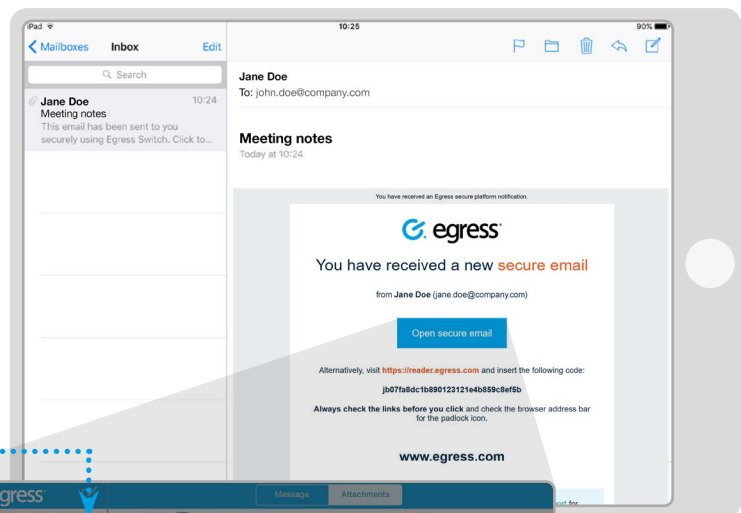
iPad

10:25

90%

Mailboxes Inbox Edit

Search

Jane Doe 10:24
Meeting notes
This email has been sent to you securely using Egress Switch. Click to...

Jane Doe
To: john.doe@company.com

Meeting notes
Today at 10:24

You have received an Egress secure platform notification.

egress

You have received a new secure email

from Jane Doe (jane.doe@company.com)

Open secure email

Alternatively, visit https://reader.egress.com and insert the following code:

jb07fa8dc1b890123121e4b859c8ef5b

Always check the links before you click and check the browser address bar for the padlock icon.

www.egress.com

egress

Message Attachments

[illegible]ord for